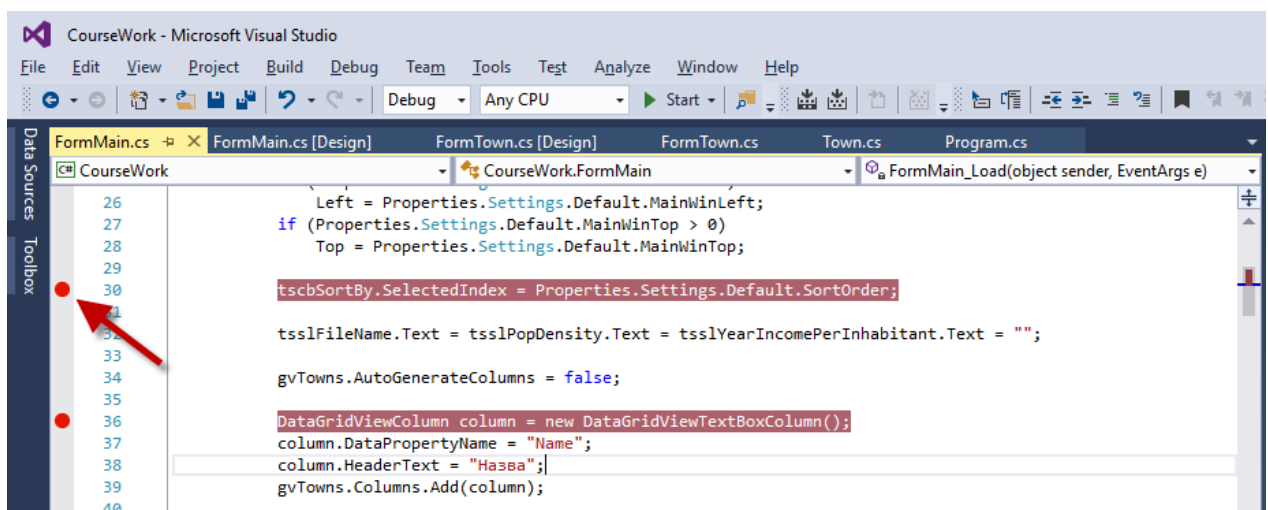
CourseWork - Microsoft Visual Studio

File Edit View Project Build Debug Team Tools Test Analyze Window Help

Debug Any CPU ▶ Start

Data Sources Toolbox

FormMain.cs FormMain.cs [Design] FormTown.cs [Design] FormTown.cs Town.cs Program.cs

CourseWork CourseWork.FormMain FormMain_Load(object sender, EventArgs e)

26 Left = Properties.Settings.Default.MainWinLeft;
27 if (Properties.Settings.Default.MainWinTop > 0)
28 Top = Properties.Settings.Default.MainWinTop;
29
30 tscbSortBy.SelectedIndex = Properties.Settings.Default.SortOrder;
31
32 tsslFileName.Text = tsslPopDensity.Text = tsslYearIncomePerInhabitant.Text = "";
33
34 gvTowns.AutoGenerateColumns = false;
35
36 DataGridViewColumn column = new DataGridViewTextBoxColumn();
37 column.DataPropertyName = "Name";
38 column.HeaderText = "Назва";
39 gvTowns.Columns.Add(column);
40